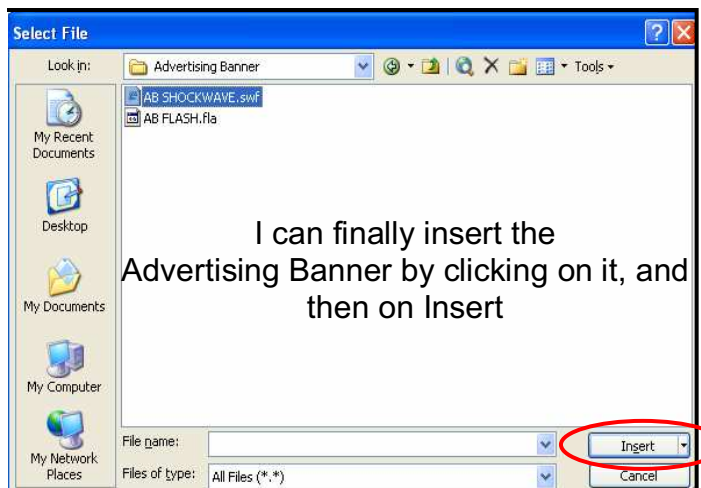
Select File

Look in: Advertising Banner

Tools

My Recent Documents

Desktop

My Documents

My Computer

My Network Places

AB SHOCKWAVE.swf
AB FLASH.fla

I can finally insert the Advertising Banner by clicking on it, and then on Insert

File name:

Files of type: All Files (*.*)

Insert

Cancel